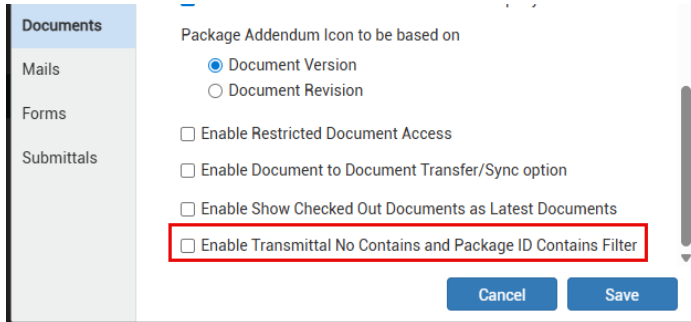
Documents
Mails
Forms
Submittals

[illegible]

Package Addendum Icon to be based on

Document Version

Document Revision

Enable Restricted Document Access

Enable Document to Document Transfer/Sync option

Enable Show Checked Out Documents as Latest Documents

Enable Transmittal No Contains and Package ID Contains Filter

Cancel

Save